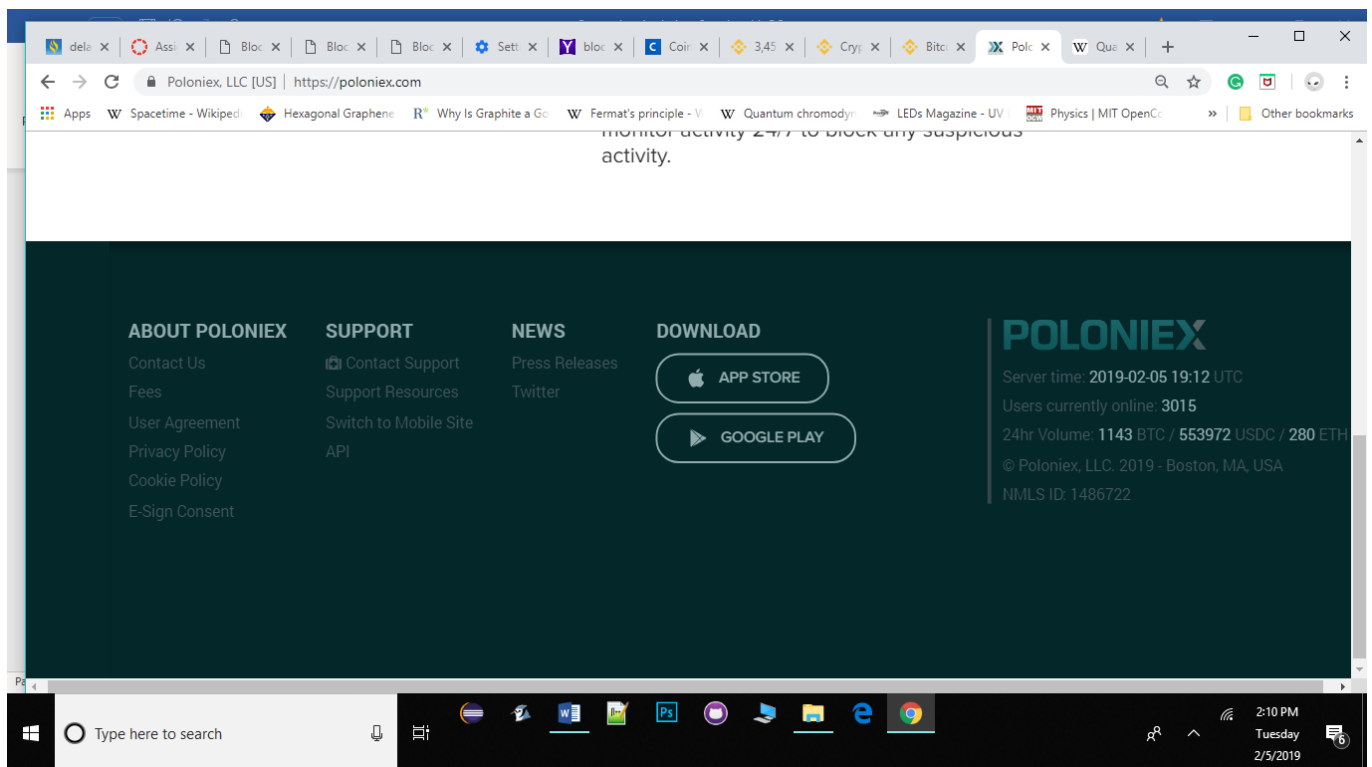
dela × Assi × Bloc × Bloc × Bloc × Sett × bloc × Coir × 3,45 × Cryp × Bitc × Polo × Qua × +

Poloniex, LLC [US] | https://poloniex.com

Apps Spacetime - Wikipedi Hexagonal Graphene Why Is Graphite a Go Fermat's principle - W Quantum chromodyn LEDs Magazine - UV Physics | MIT OpenCo » Other bookmarks

monitor activity 24/7 to block any suspicious activity.

ABOUT POLONIEX
Contact Us
Fees
User Agreement
Privacy Policy
Cookie Policy
E-Sign Consent

SUPPORT
Contact Support
Support Resources
Switch to Mobile Site
API

NEWS
Press Releases
Twitter

DOWNLOAD
APP STORE
GOOGLE PLAY

POLONIEX
Server time: 2019-02-05 19:12 UTC
Users currently online: 3015
24hr Volume: 1143 BTC / 553972 USDC / 280 ETH
© Poloniex, LLC. 2019 - Boston, MA, USA
NMLS ID: 1486722

Type here to search

2:10 PM
Tuesday
2/5/2019
6